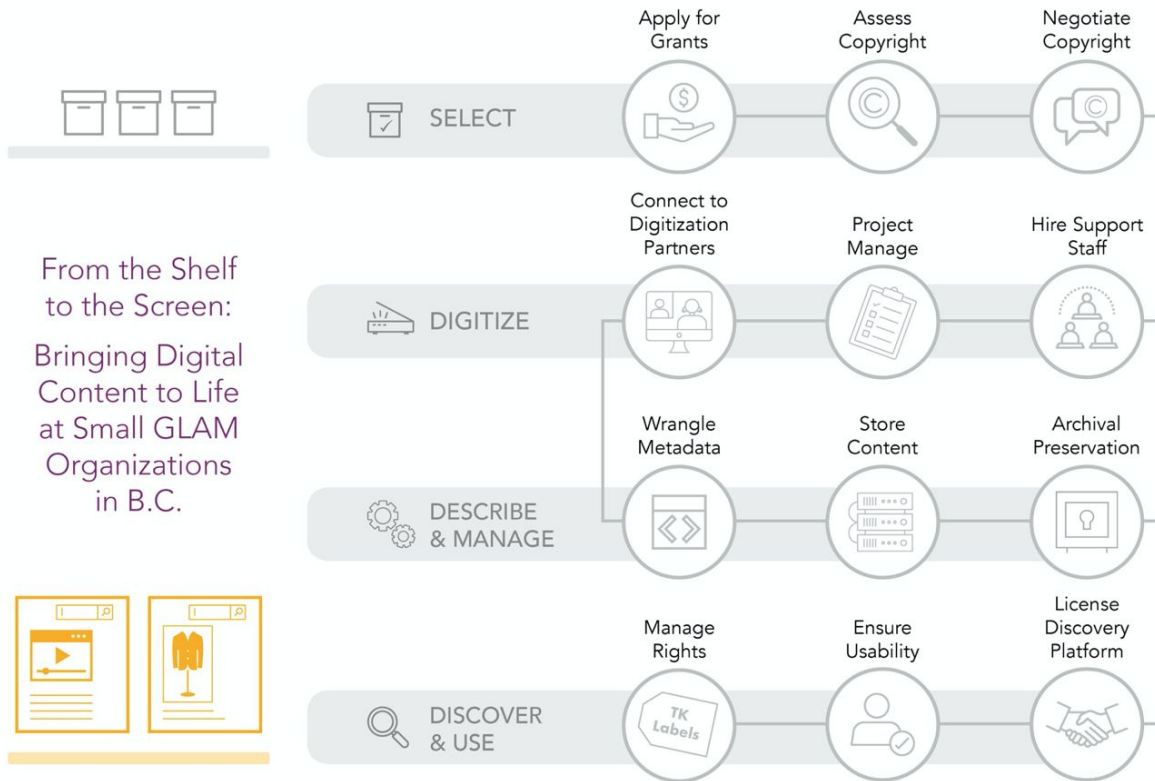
From the Shelf to the Screen:

Bringing Digital Content to Life at Small GLAM Organizations in B.C.

SELECT

Apply for Grants

Assess Copyright

Negotiate Copyright

DIGITIZE

Connect to Digitization Partners

Project Manage

Hire Support Staff

DESCRIBE & MANAGE

Wrangle Metadata

Store Content

Archival Preservation

DISCOVER & USE

Manage Rights

TK Labels

Ensure Usability

License Discovery Platform